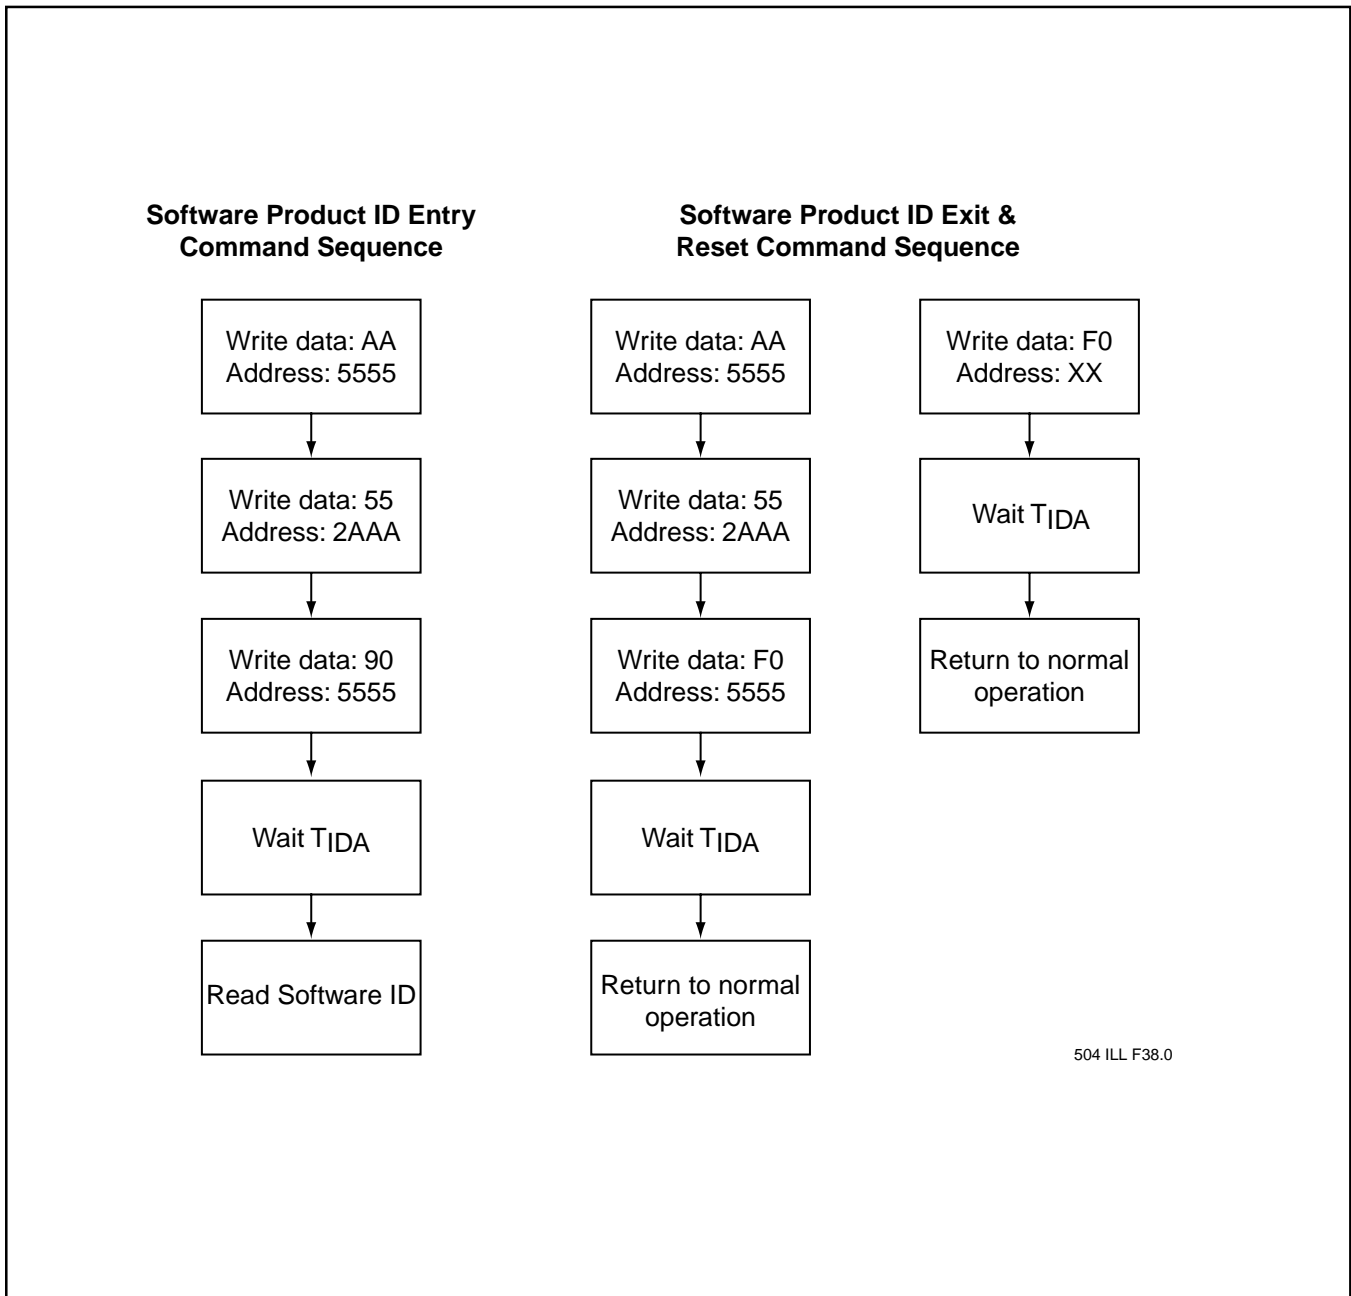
Software Product ID Entry Command Sequence

Write data: AA
Address: 5555

Write data: 55
Address: 2AAA

Write data: 90
Address: 5555

Wait $T_{IDA}$

Read Software ID

Software Product ID Exit & Reset Command Sequence

Write data: AA
Address: 5555

Write data: 55
Address: 2AAA

Write data: F0
Address: 5555

Wait $T_{IDA}$

Return to normal operation

Write data: F0
Address: XX

Wait $T_{IDA}$

Return to normal operation

504 ILL F38.0